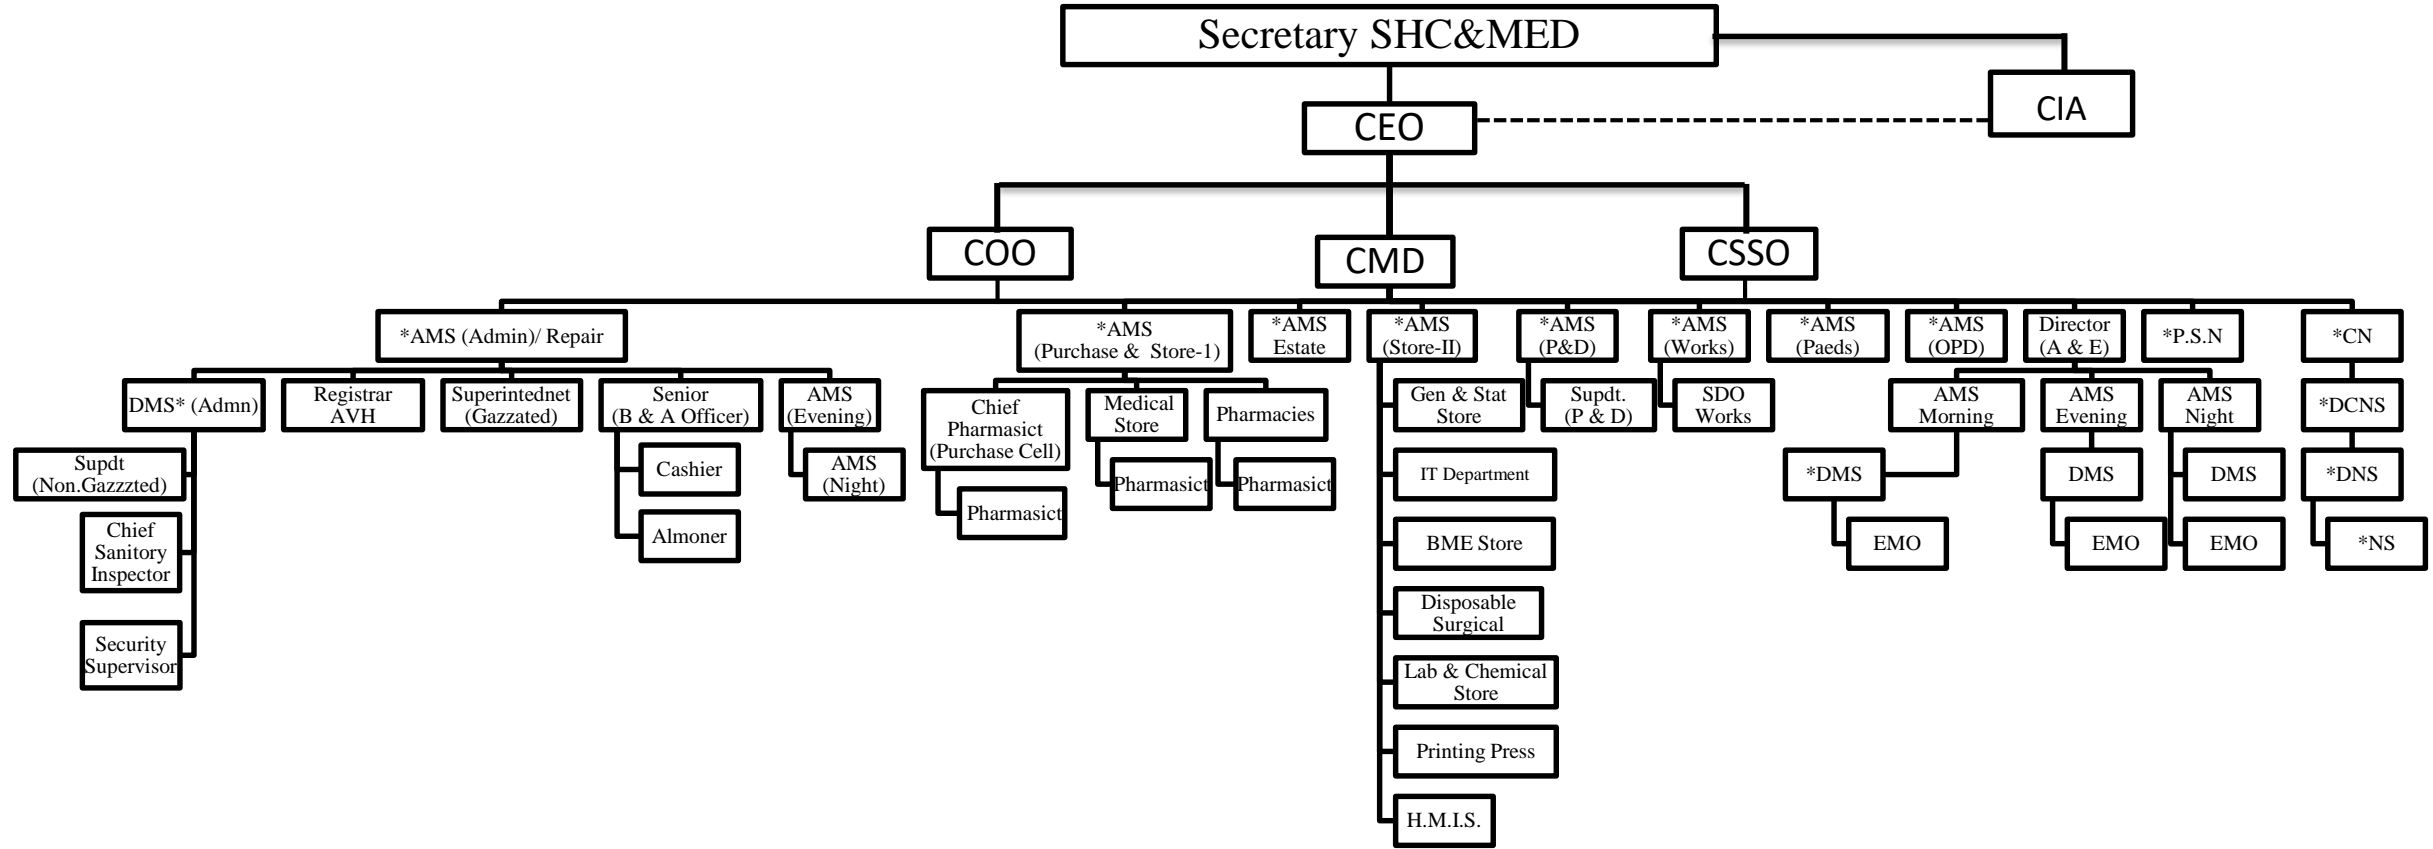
Secretary SHC&MED

CIA

CEO

COO

CMD

CSSO

*AMS (Admin)/ Repair

*AMS (Purchase & Store-1)

*AMS Estate

*AMS (Store-II)

*AMS (P&D)

*AMS (Works)

*AMS (Paeds)

*AMS (OPD)

Director (A & E)

*P.S.N

*CN

DMS* (Admn)

Registrar AVH

Superintednet (Gazzated)

Senior (B & A Officer)

AMS (Evening)

Supdt (Non.Gazzzted)

Chief Sanitory Inspector

Security Supervisor

Cashier

Almoner

AMS (Night)

Chief Pharmasict (Purchase Cell)

Pharmasict

Medical Store

Pharmasict

Pharmacies

Pharmasict

Gen & Stat Store

IT Department

BME Store

Disposable Surgical

Lab & Chemical Store

Printing Press

H.M.I.S.

Supdt. (P & D)

SDO Works

AMS Morning

*DMS

EMO

AMS Evening

DMS

EMO

AMS Night

DMS

EMO

*DCNS

*DNS

*NS